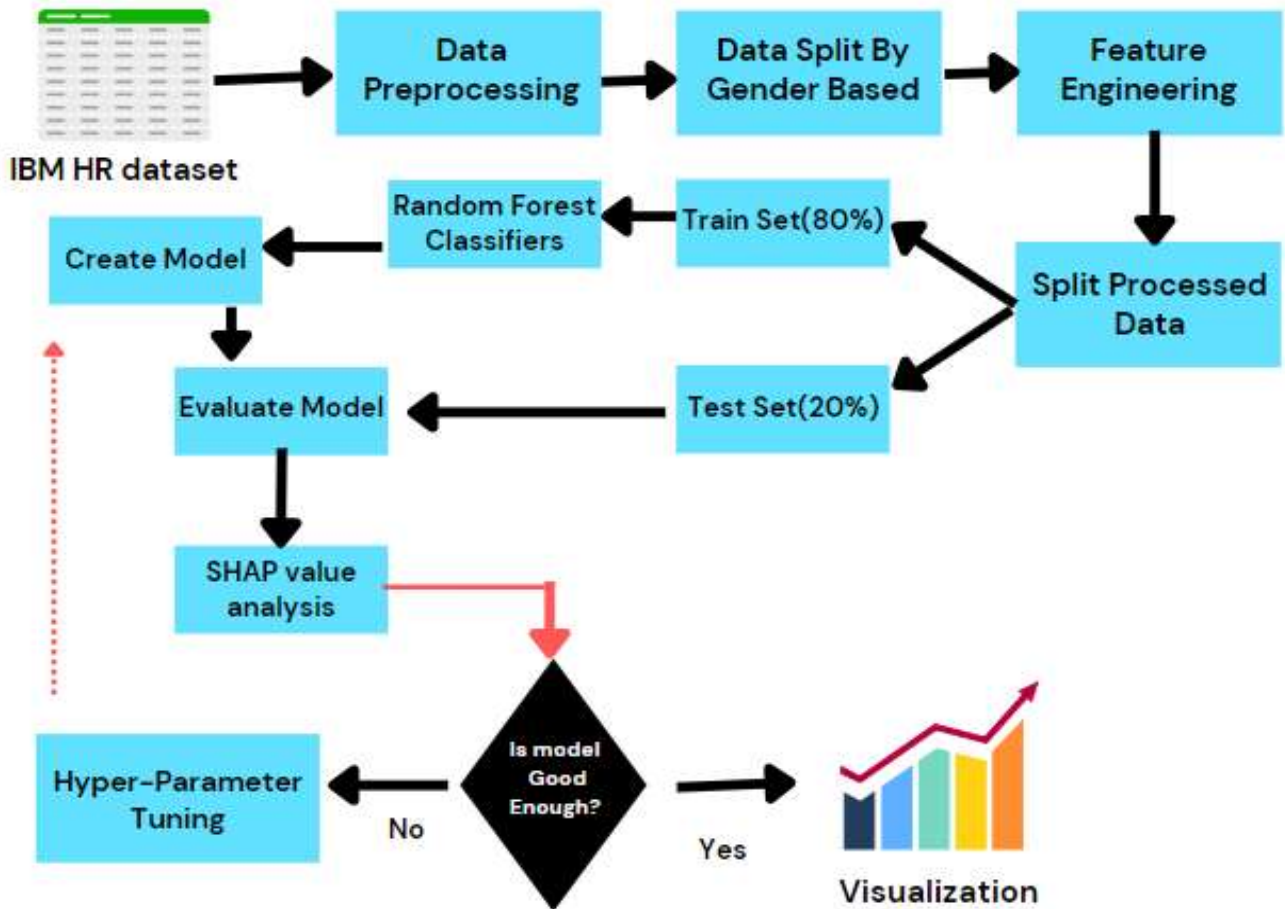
IBM HR dataset

Data Preprocessing

Data Split By Gender Based

Feature Engineering

Random Forest Classifiers

Train Set(80%)

Create Model

Split Processed Data

Evaluate Model

Test Set(20%)

SHAP value analysis

Hyper-Parameter Tuning

No

Is model Good Enough?

Yes

Visualization